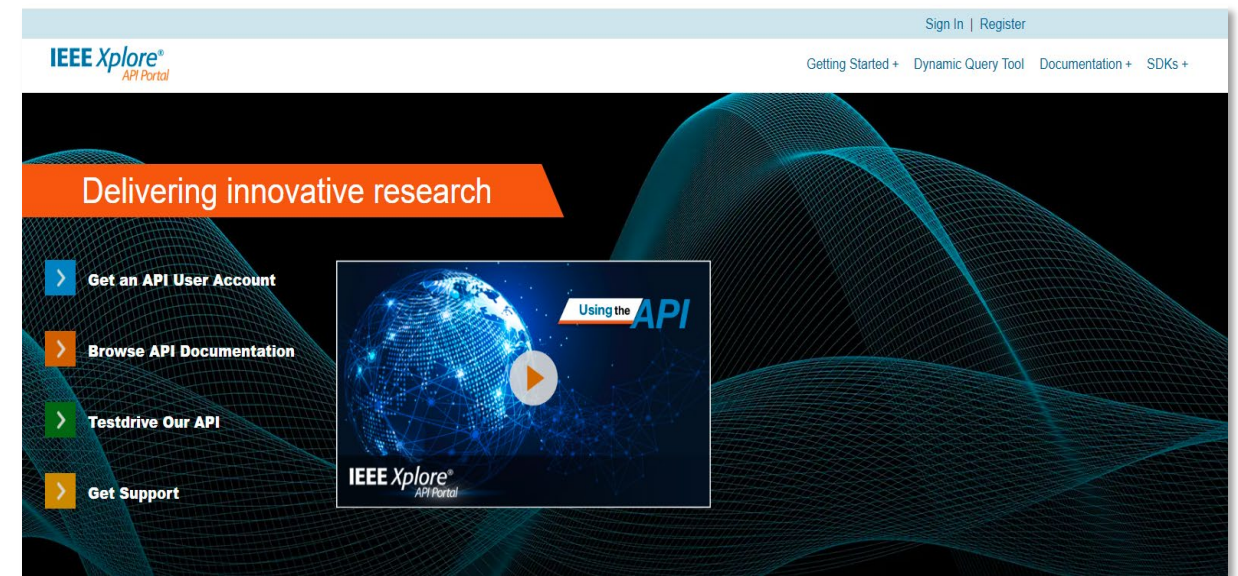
Sign In | Register

IEEE Xplore®
API Portal

Getting Started + Dynamic Query Tool Documentation + SDKs +

Delivering innovative research

Get an API User Account

Browse API Documentation

Testdrive Our API

Get Support

Using the API

IEEE Xplore®
API Portal